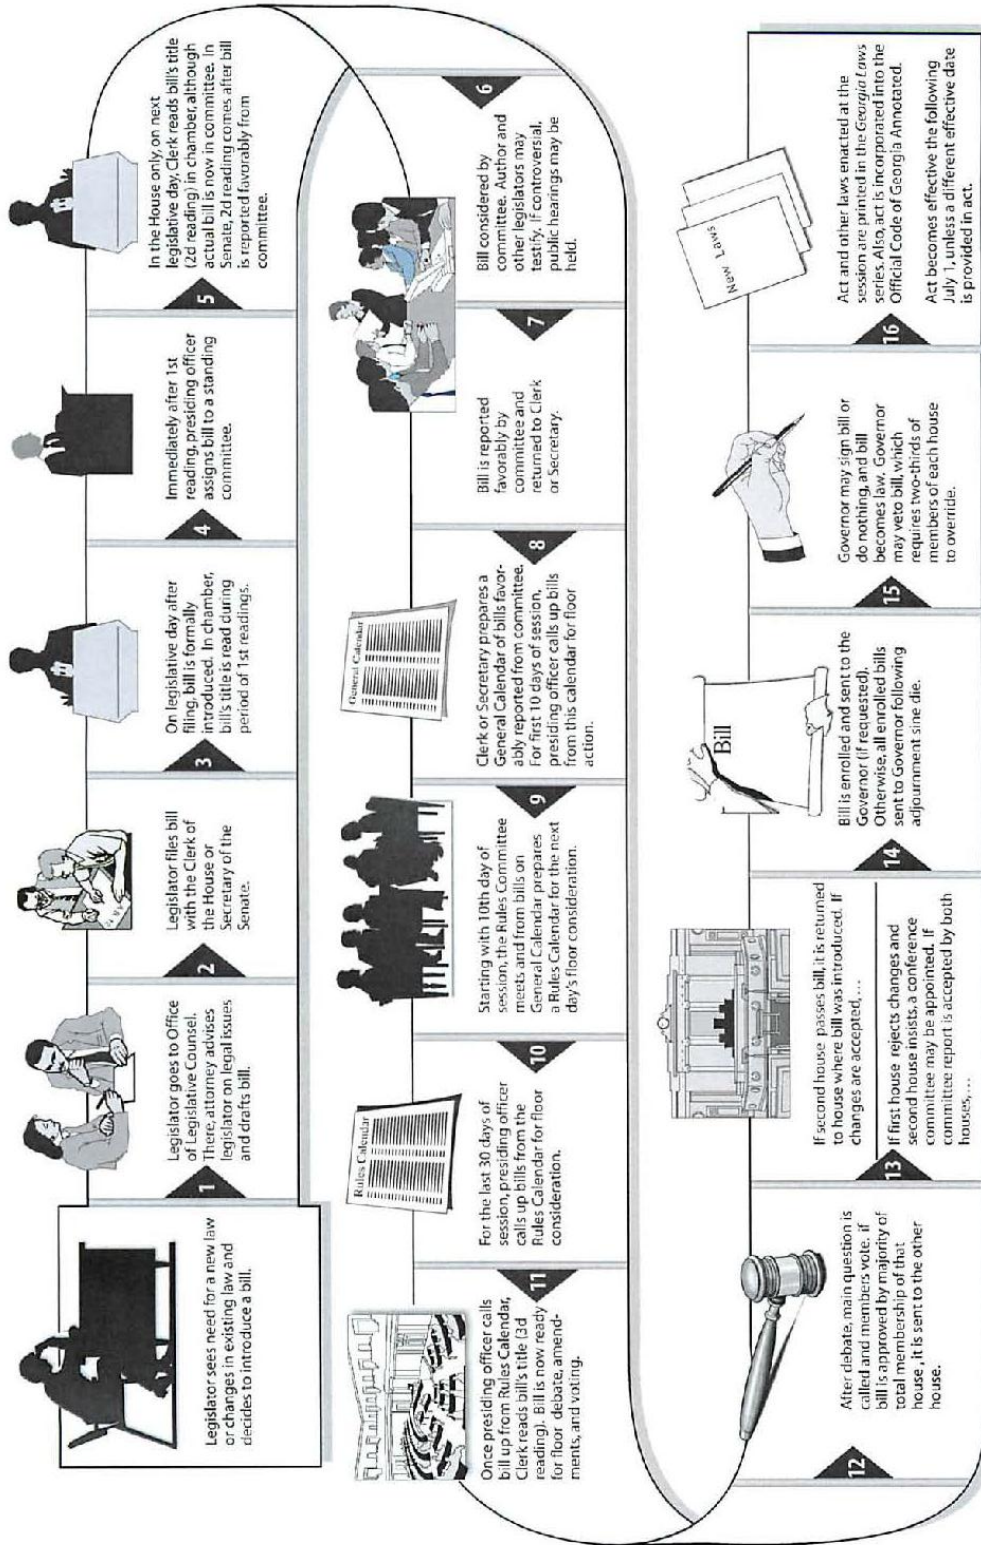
Legislator sees need for a new law or changes in existing law and decides to introduce a bill.

1

Legislator goes to Office of Legislative Counsel. There, attorney advises legislator on legal issues and drafts bill.

2

Legislator files bill with the Clerk of the House or Secretary of the Senate.

3

On legislative day after filing, bill is formally introduced. In chamber, bill's title is read during period of 1st readings.

4

Immediately after 1st reading, presiding officer assigns bill to a standing committee.

5

In the House only, on next legislative day, Clerk reads bill's title (2d reading) in chamber, although actual bill is now in committee. In Senate, 2d reading comes after bill is reported favorably from committee.

6

Bill considered by committee. Author and other legislators may testify. If controversial, public hearings may be held.

7

Bill is reported favorably by committee and returned to Clerk or Secretary.

8

General Calendar

Clerk or Secretary prepares a General Calendar of bills favorably reported from committee. For first 10 days of session, presiding officer calls up bills from this calendar for floor action.

9

Starting with 10th day of session, the Rules Committee meets and from bills on General Calendar prepares a Rules Calendar for the next day's floor consideration.

10

Rules Calendar

For the last 30 days of session, presiding officer calls up bills from the Rules Calendar for floor consideration.

11

Once presiding officer calls bill up from Rules Calendar, Clerk reads bill's title (3d reading). Bill is now ready for floor debate, amendments, and voting.

12

After debate, main question is called and members vote. If bill is approved by majority of total membership of that house, it is sent to the other house.

13

If second house passes bill, it is returned to house where bill was introduced. If changes are accepted, ...

If first house rejects changes and second house insists, a conference committee may be appointed. If committee report is accepted by both houses, ...

14

Bill

Bill is enrolled and sent to the Governor (if requested). Otherwise, all enrolled bills sent to Governor following adjournment sine die.

15

Governor may sign bill or do nothing, and bill becomes law. Governor may veto bill, which requires two-thirds of members of each house to override.

16

New Laws

Act and other laws enacted at the session are printed in the *Georgia Laws* series. Also, act is incorporated into the Official Code of Georgia Annotated.

Act becomes effective the following July 1, unless a different effective date is provided in act.